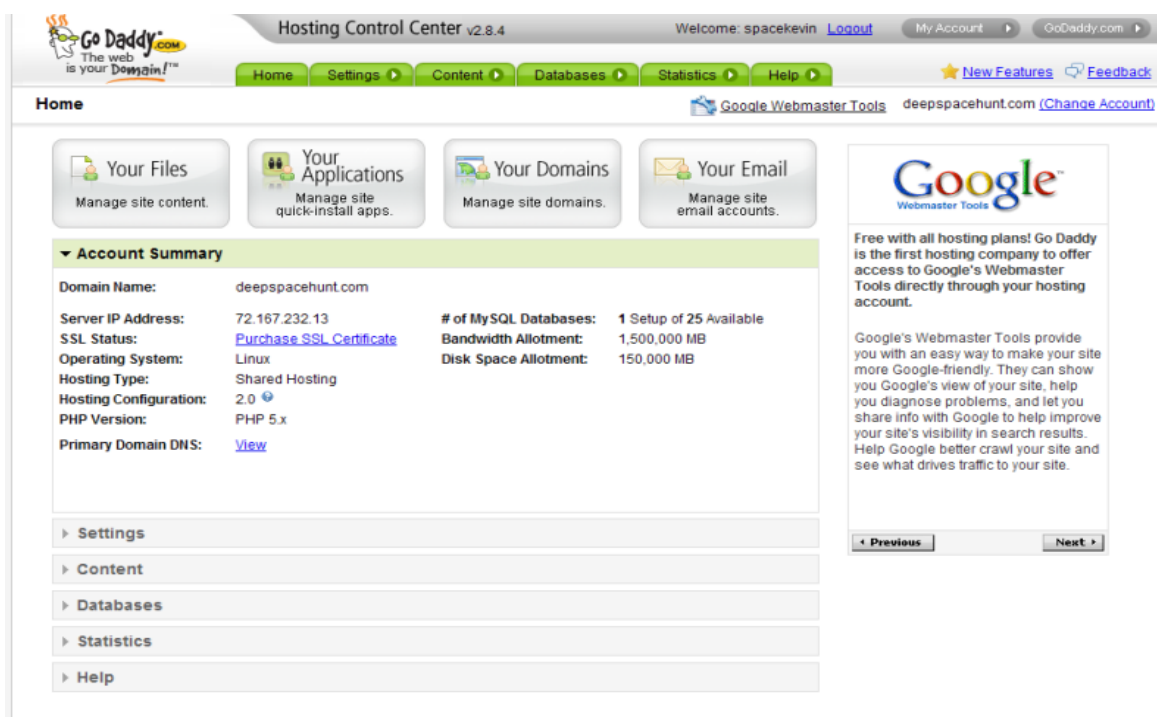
Go Daddy.com The web is your Domain!™

Hosting Control Center v2.8.4

Welcome: spacekevin Logout

My Account GoDaddy.com

Home Settings Content Databases Statistics Help

New Features Feedback

Home

Google Webmaster Tools deepspacehunt.com (Change Account)

Your Files
Manage site content.

Your Applications
Manage site quick-install apps.

Your Domains
Manage site domains.

Your Email
Manage site email accounts.

Account Summary

| | | | |
|---|---|---|---|
| Domain Name: | deepspacehunt.com | | |
| Server IP Address: | 72.167.232.13 | # of MySQL Databases: | 1 Setup of 25 Available |
| SSL Status: | Purchase SSL Certificate | Bandwidth Allotment: | 1,500,000 MB |
| Operating System: | Linux | Disk Space Allotment: | 150,000 MB |
| Hosting Type: | Shared Hosting | | |
| Hosting Configuration: | 2.0 | | |
| PHP Version: | PHP 5.x | | |
| Primary Domain DNS: | View | | |

Settings

Content

Databases

Statistics

Help

Google Webmaster Tools

Free with all hosting plans! Go Daddy is the first hosting company to offer access to Google's Webmaster Tools directly through your hosting account.

Google's Webmaster Tools provide you with an easy way to make your site more Google-friendly. They can show you Google's view of your site, help you diagnose problems, and let you share info with Google to help improve your site's visibility in search results. Help Google better crawl your site and see what drives traffic to your site.

Previous

Next